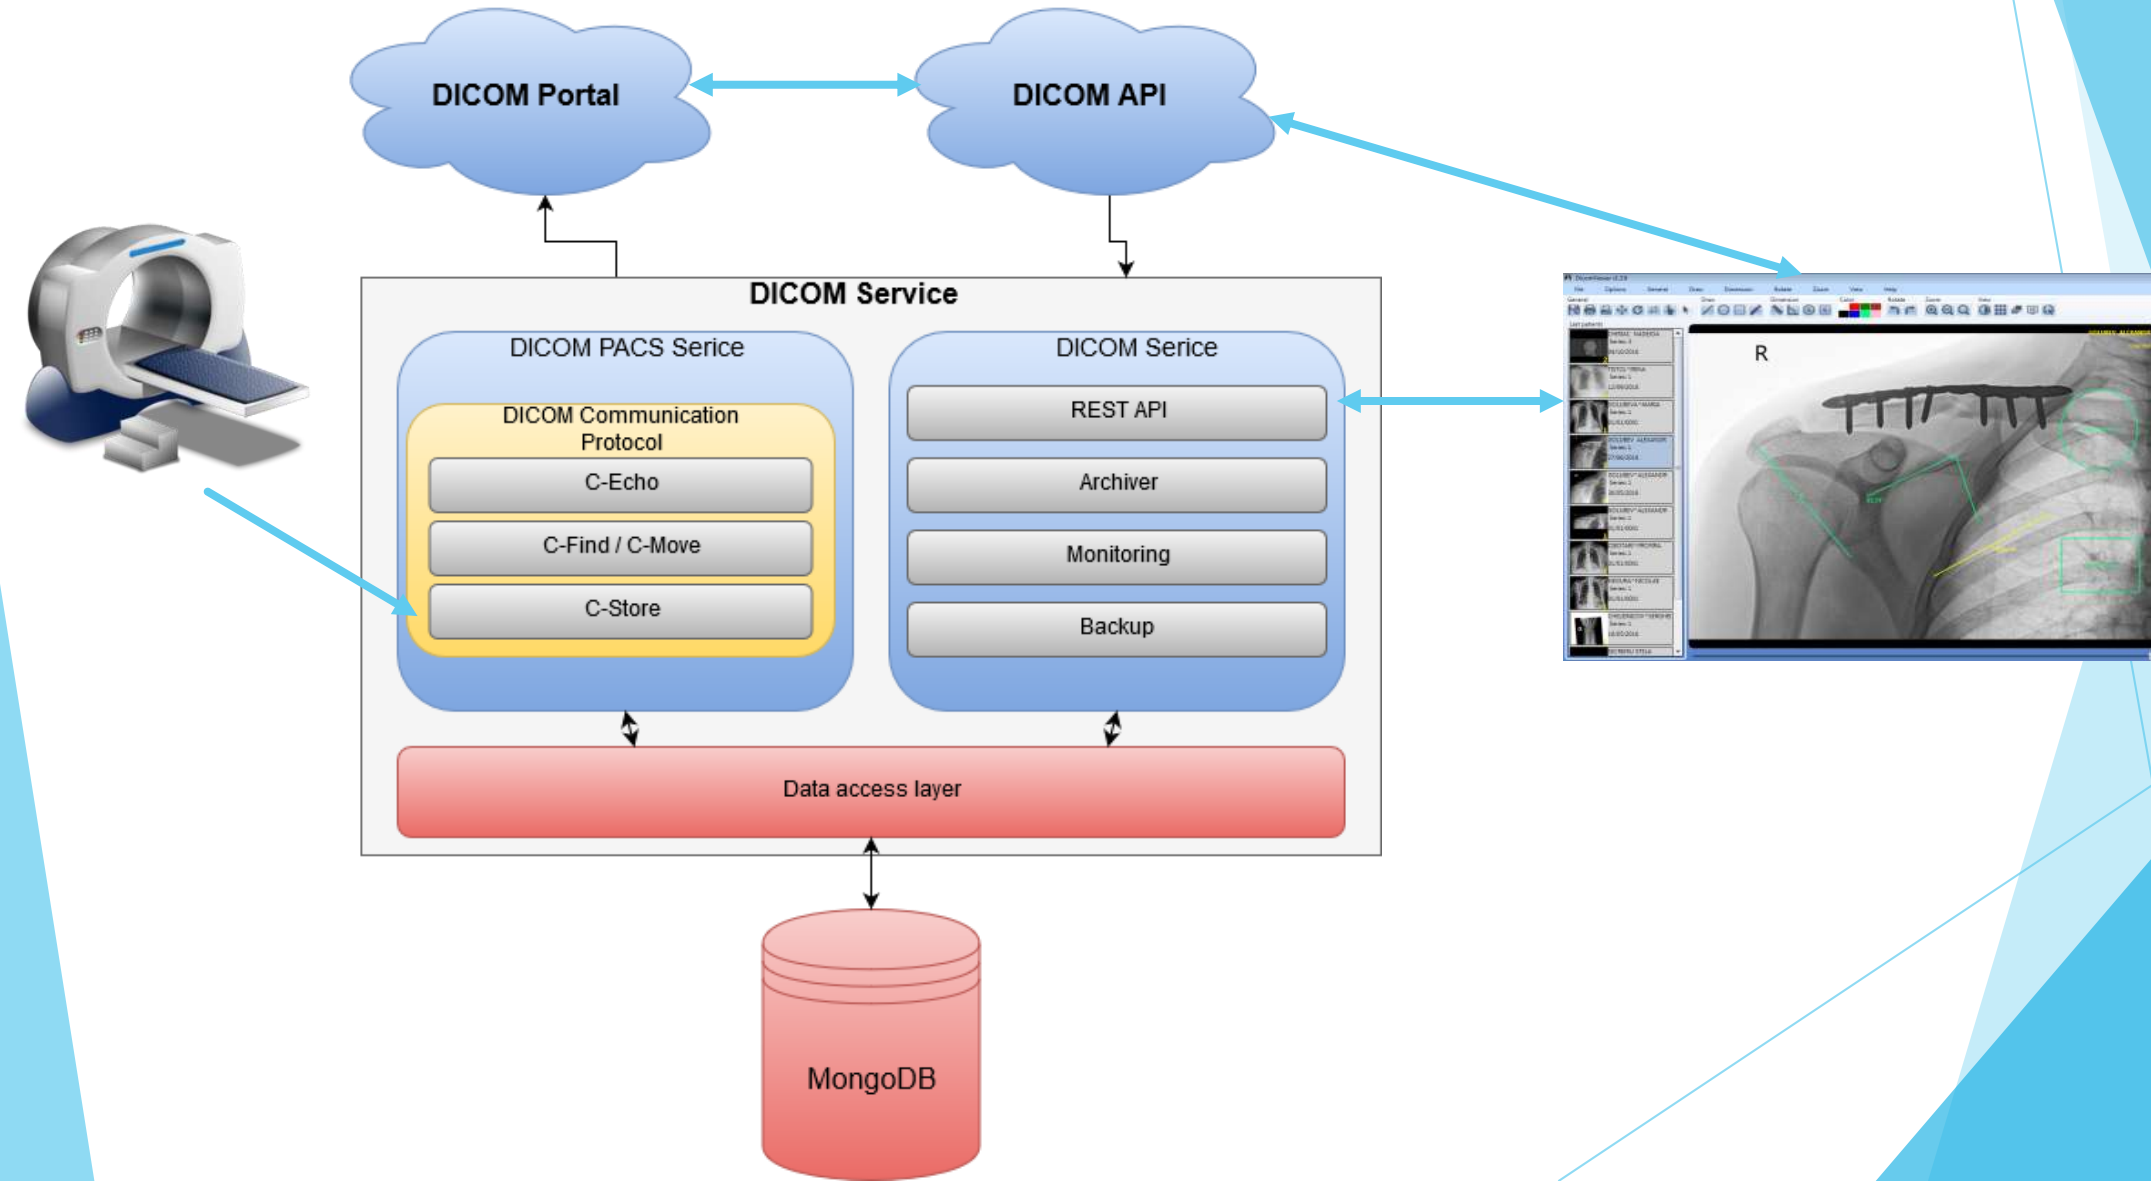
DICOM Portal

DICOM API

DICOM Service

DICOM PACS Serice

DICOM Communication Protocol

C-Echo

C-Find / C-Move

C-Store

DICOM Serice

REST API

Archiver

Monitoring

Backup

Data access layer

MongoDB

R